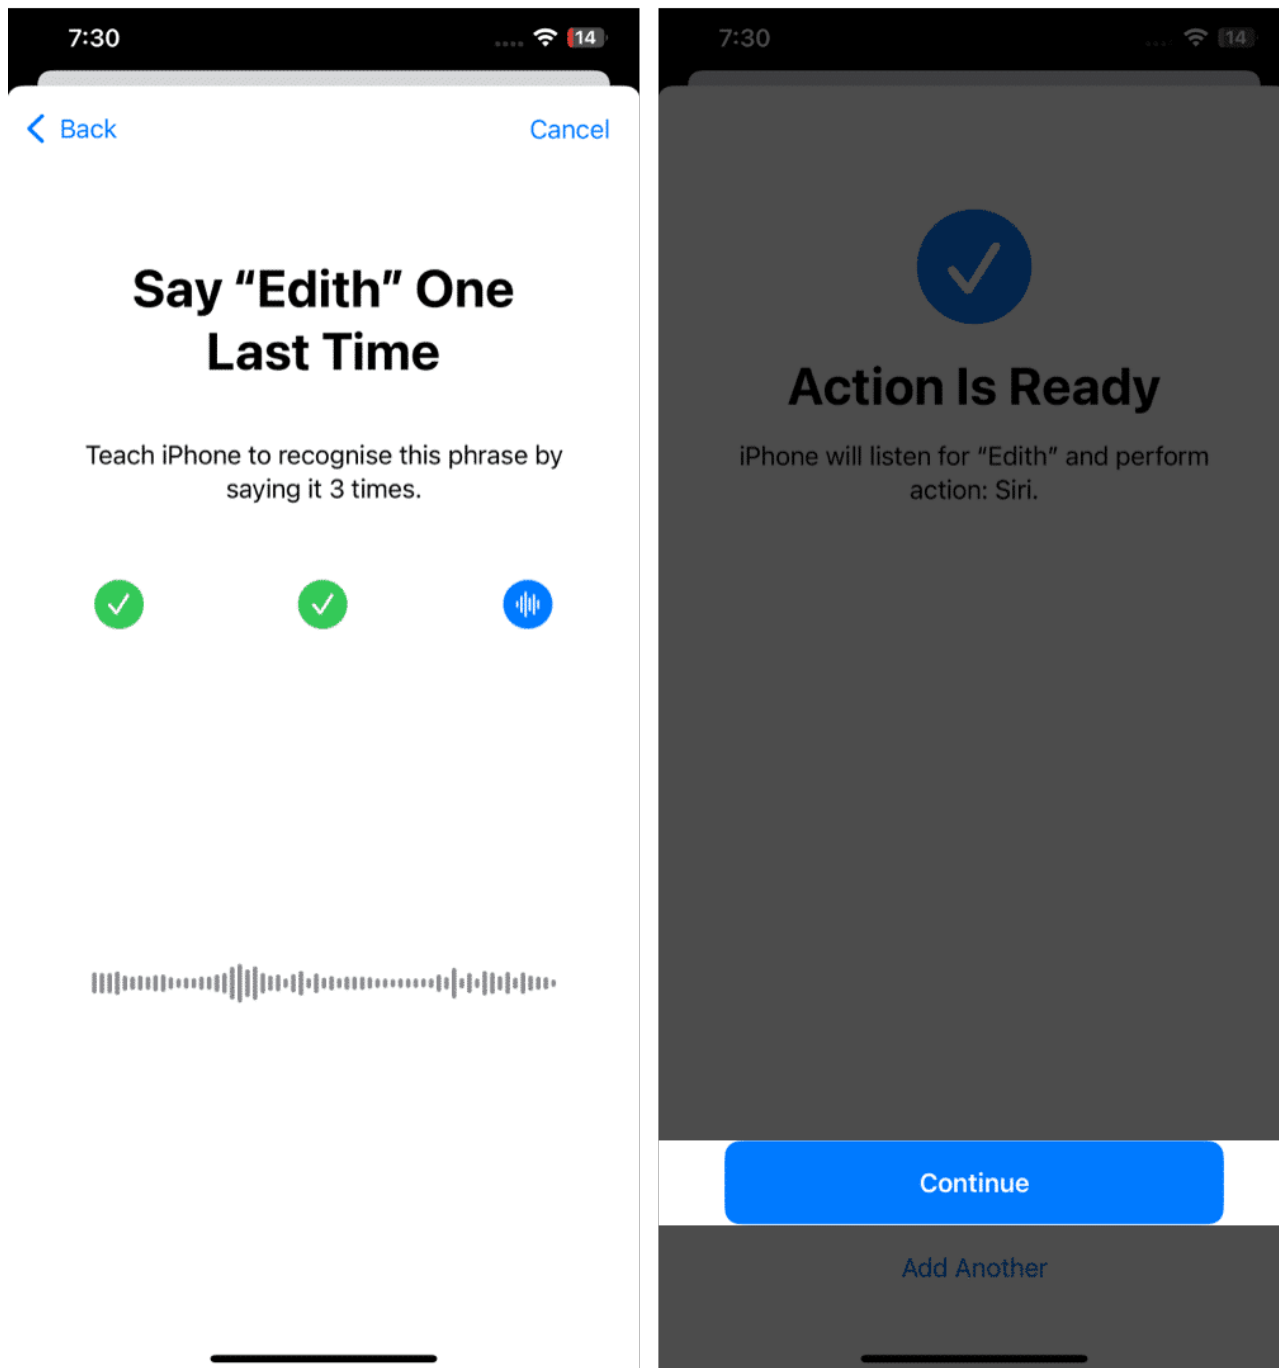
7:30

14

Back

Cancel

Say “Edith” One Last Time

Teach iPhone to recognise this phrase by saying it 3 times.

7:30

14

Action Is Ready

iPhone will listen for “Edith” and perform action: Siri.

Continue

Add Another